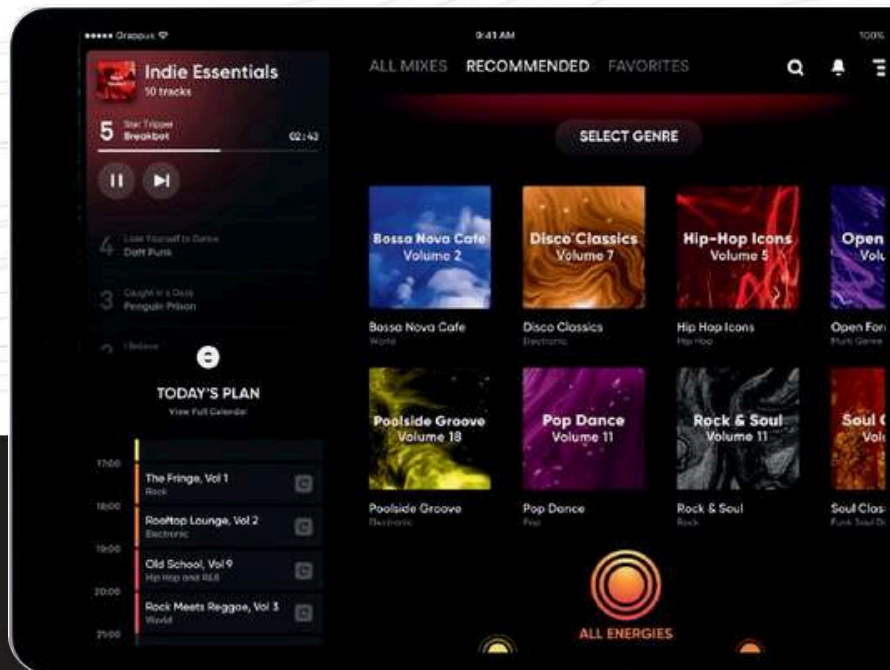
••••• Grappus 9:41 AM 100%

Indie Essentials
50 tracks

5 Star Tripper
Breakbot 02:43

4 Lose Yourself to Dance
Daft Punk

3 Caught in a Daze
Penguin Prison

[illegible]

TODAY'S PLAN
View Full Calendar

17:00
The Fringe, Vol 1
Rock

18:00
Rooftop Lounge, Vol 2
Electronic

19:00
Old School, Vol 9
Hip Hop and R&B

20:00
Rock Meets Reggae, Vol 3
World

21:00

ALL MIXES RECOMMENDED FAVORITES

SELECT GENRE

Bossa Nova Cafe
Volume 2
Bossa Nova Cafe
World

Disco Classics
Volume 7
Disco Classics
Electronic

Hip-Hop Icons
Volume 5
Hip Hop Icons
Hip Hop

Open
Vol
Open For
Multi Genre

Poolside Groove
Volume 18
Poolside Groove
Electronic

Pop Dance
Volume 11
Pop Dance
Pop

Rock & Soul
Volume 11
Rock & Soul
Rock

Soul
Vol
Soul Clas
Funk Soul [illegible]

ALL ENERGIES